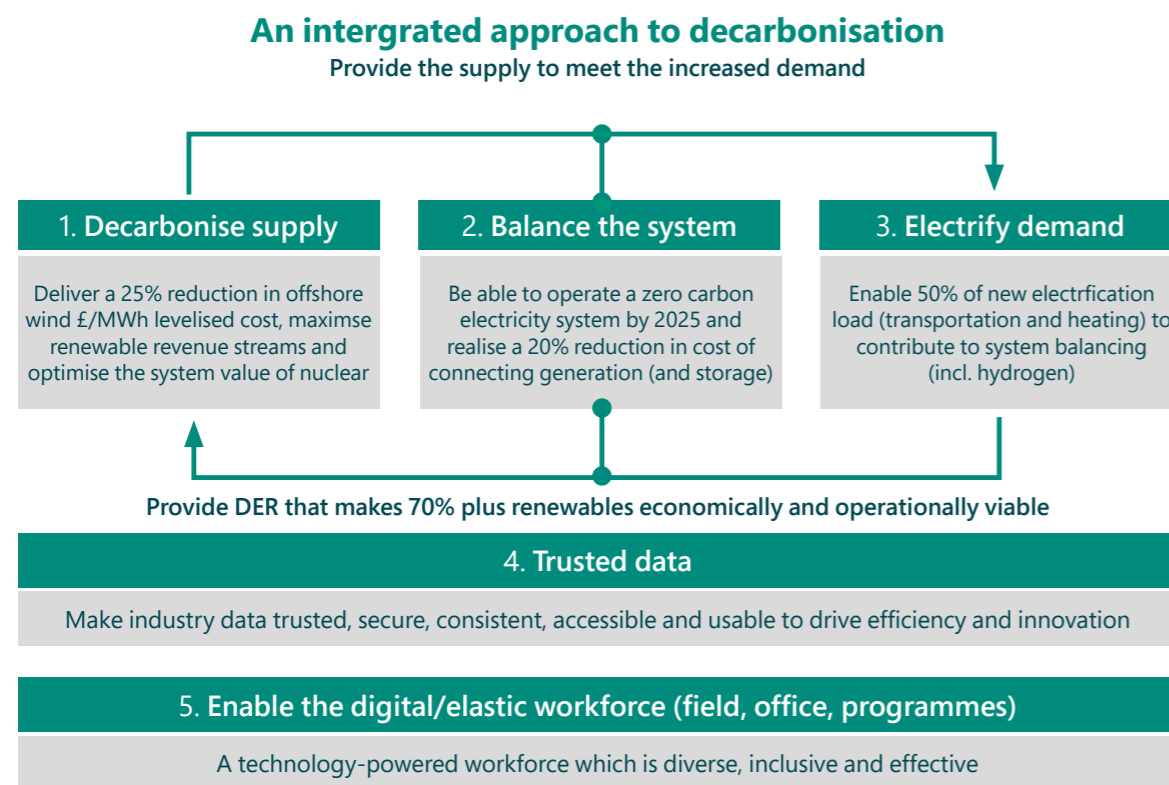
An intergrated approach to decarbonisation

Provide the supply to meet the increased demand

1. Decarbonise supply

Deliver a 25% reduction in offshore wind £/MWh levelised cost, maximse renewable revenue streams and optimise the system value of nuclear

2. Balance the system

Be able to operate a zero carbon electricity system by 2025 and realise a 20% reduction in cost of connecting generation (and storage)

3. Electrify demand

Enable 50% of new electrfication load (transportation and heating) to contribute to system balancing (incl. hydrogen)

Provide DER that makes 70% plus renewables economically and operationally viable

4. Trusted data

Make industry data trusted, secure, consistent, accessible and usable to drive efficiency and innovation

5. Enable the digital/elastic workforce (field, office, programmes)

A technology-powered workforce which is diverse, inclusive and effective